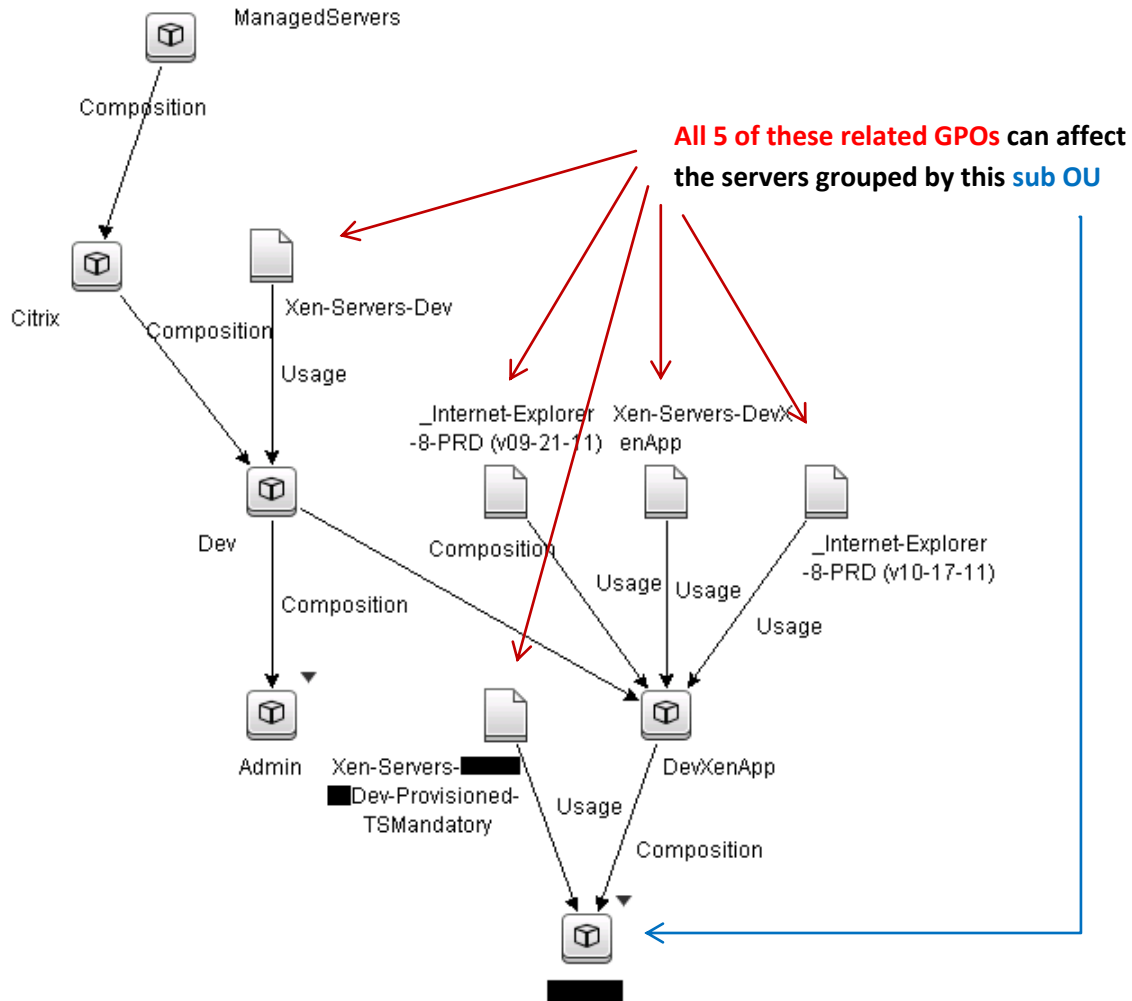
ManagedServers

Composition

All 5 of these related GPOs can affect the servers grouped by this sub OU

Citrix

Xen-Servers-Dev

Composition

Usage

_Internet-Explorer -8-PRD (v09-21-11)

Xen-Servers-DevXenApp

Dev

Composition

Usage

Usage

_Internet-Explorer -8-PRD (v10-17-11)

Composition

Usage

Admin

Xen-Servers-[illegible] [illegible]Dev-Provisioned-TSMandatory

DevXenApp

Usage

Composition

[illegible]